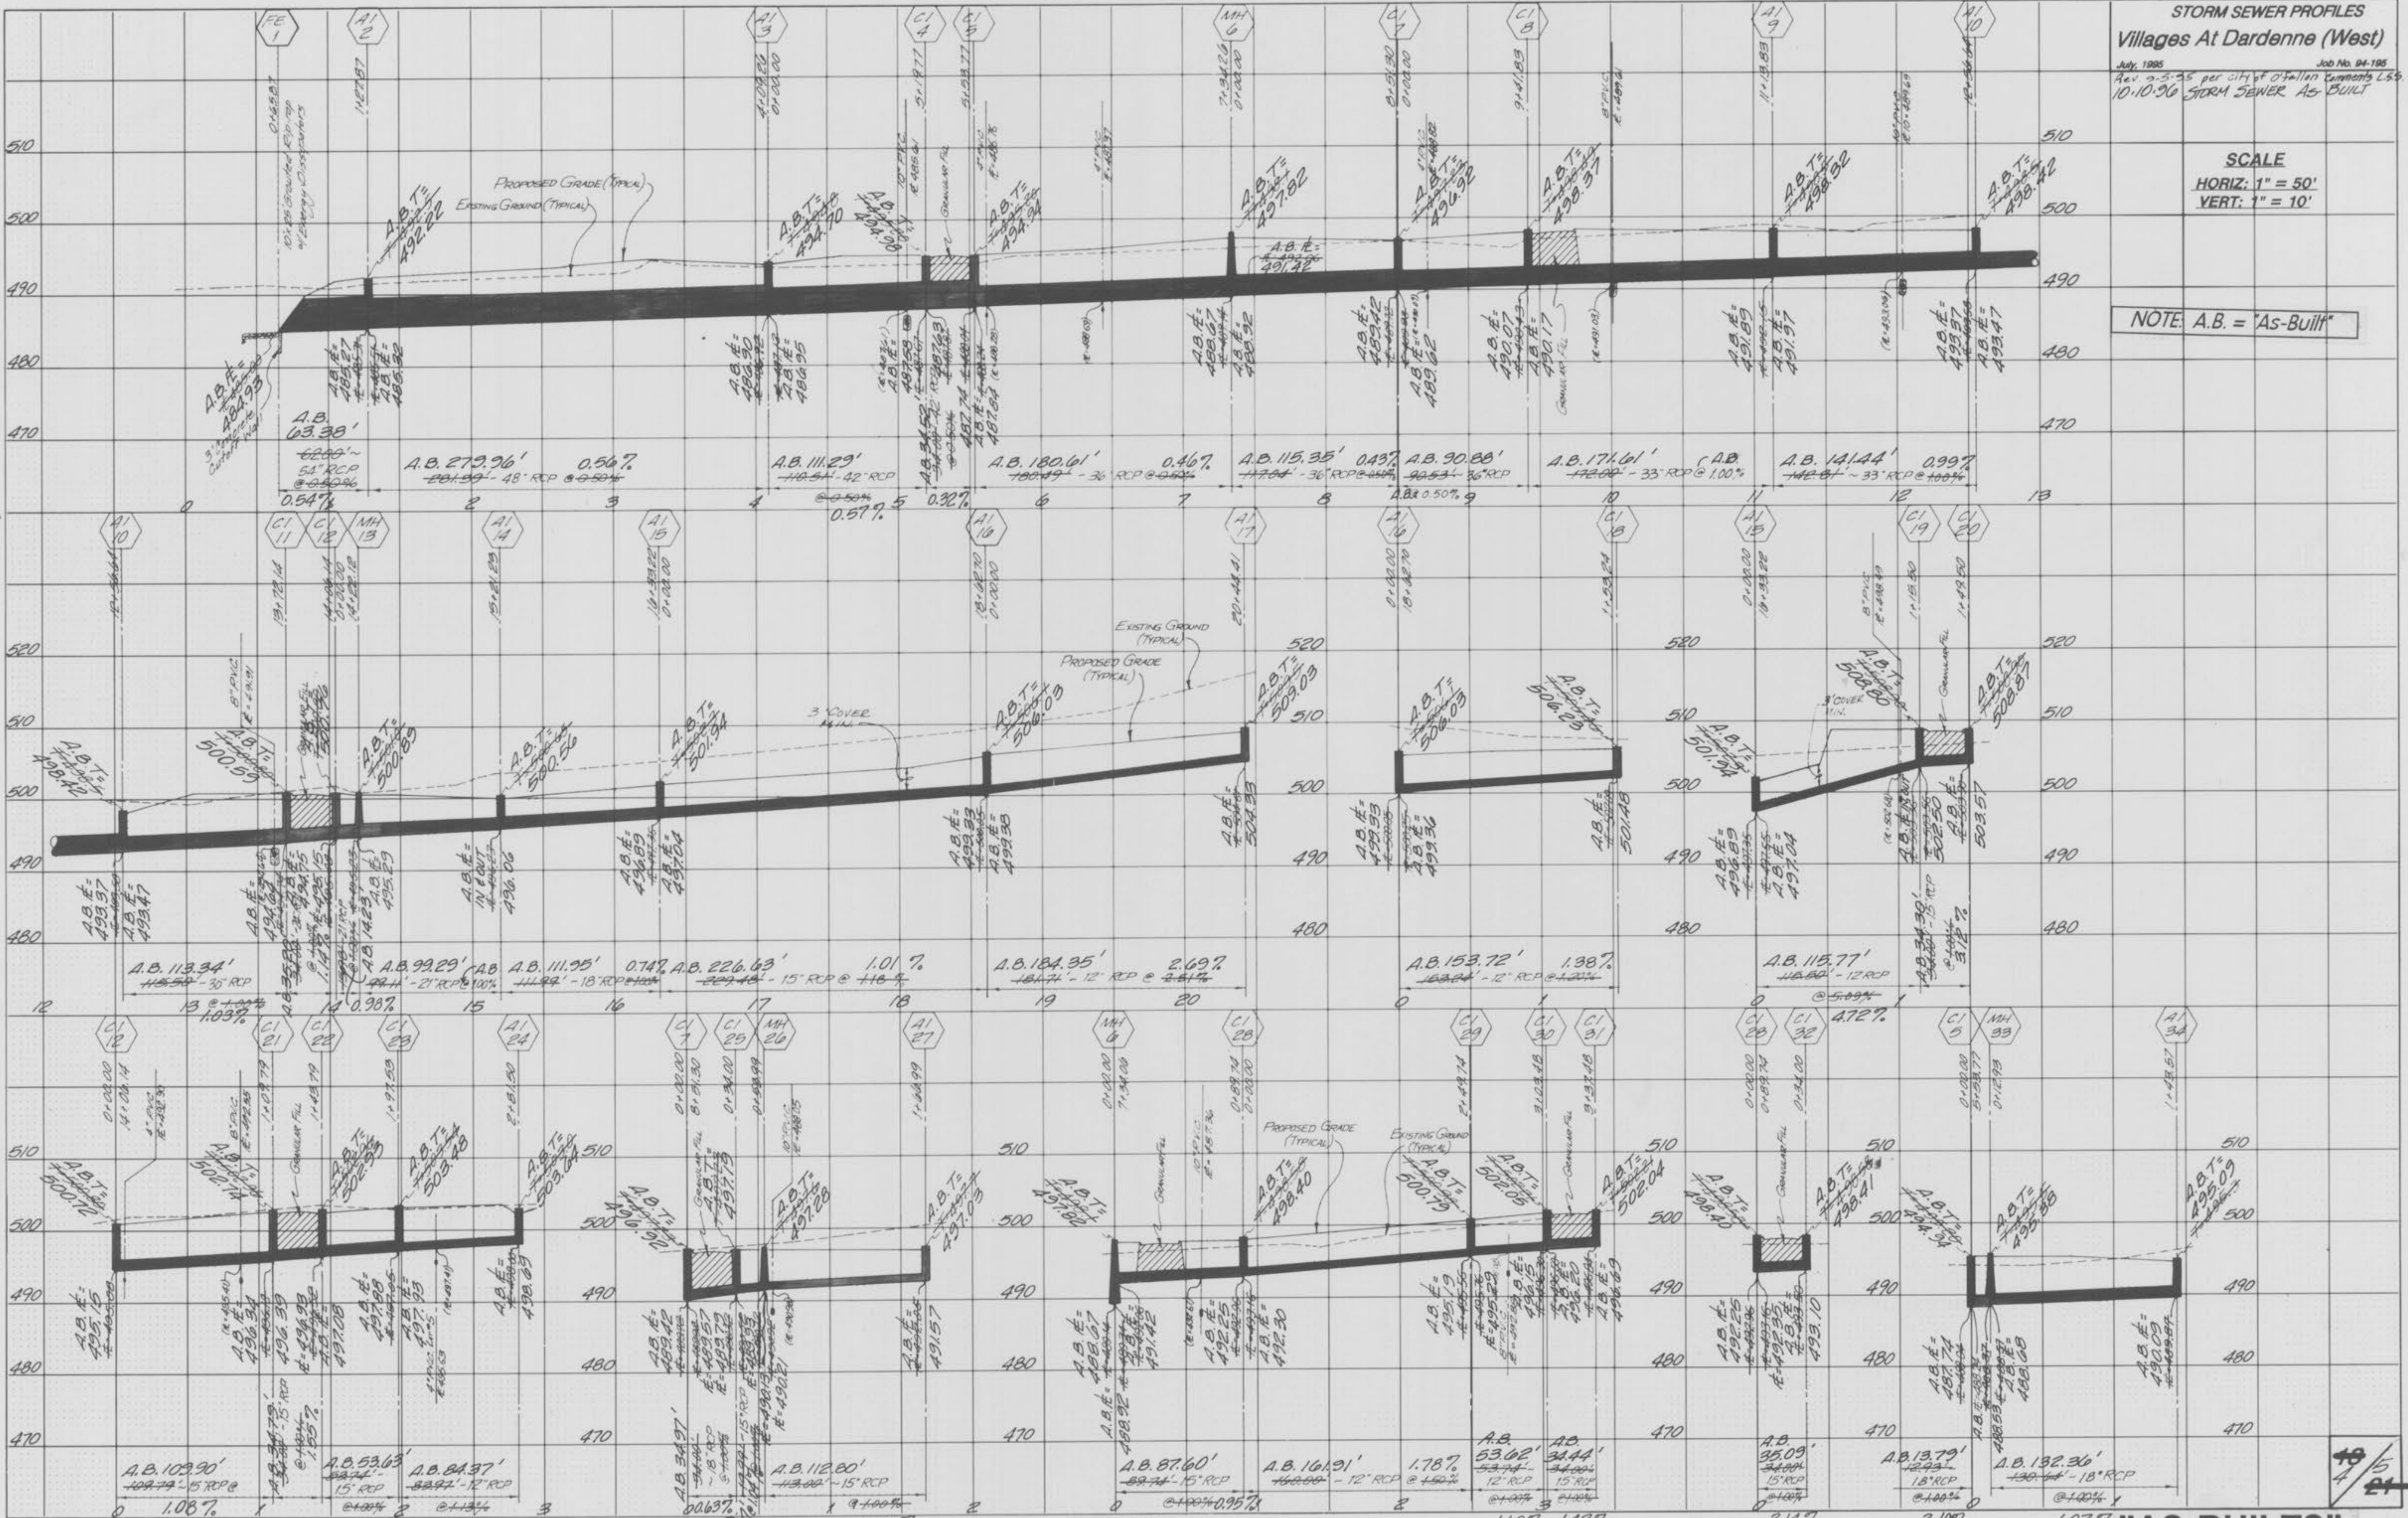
STORM SEWER PROFILES
Villages At Dardenne (West)
July, 1995
Job No. 94-195
Rev. 9-5-95 per city of o'fallon comments LSS
10-10-96 STORM SEWER AS-BUILT

SCALE
HORIZ: 1" = 50'
VERT: 1" = 10'

NOTE: A.B. = "As-Built"

FE 1
A1 2
A1 3
C1 4
C1 5
MH 6
C1 7
C1 8
A1 9
A1 10

PROPOSED GRADE (TYPICAL)
EXISTING GROUND (TYPICAL)

A.B.T.= 492.22
A.B.T.= 494.70
A.B.T.= 494.94
A.B.T.= 497.82
A.B.T.= 496.92
A.B.T.= 498.37
A.B.T.= 498.32
A.B.T.= 498.42
A.B. IE= 491.42

A.B. 63.38' 54" RCP 0.54%
A.B. 279.96' - 48" RCP 0.56%
A.B. 111.29' - 42" RCP 0.57%
0.32%
A.B. 180.61' - 36" RCP 0.46%
A.B. 115.35' - 36" RCP 0.43%
A.B. 90.88' - 36" RCP A.B. 0.50%
A.B. 171.61' - 33" RCP @ 1.00%
A.B. 141.44' - 33" RCP 0.99%

0 1 2 3 4 5 6 7 8 9 10 11 12 13

510 500 490 480 470

A1 10
C1 11
C1 12
MH 13
A1 14
A1 15
A1 16
A1 17
A1 16
C1 18
A1 15
C1 19
C1 20

EXISTING GROUND (TYPICAL)
PROPOSED GRADE (TYPICAL)
3' COVER MIN.

A.B.T.= 498.42
A.B.T.= 500.99
A.B.T.= 500.69
A.B.T.= 500.56
A.B.T.= 501.34
A.B.T.= 506.03
A.B.T.= 509.03
A.B.T.= 506.03
A.B.T.= 506.23
A.B.T.= 501.34
A.B.T.= 508.80
A.B.T.= 508.87

A.B. IE= 499.37
A.B. IE= 493.47
A.B. IE= 496.06
A.B. IE= 496.89
A.B. IE= 497.04
A.B. IE= 499.93
A.B. IE= 504.93
A.B. IE= 499.36
A.B. IE= 501.48
A.B. IE= 496.89
A.B. IE= 497.04
502.50
503.57

A.B. 113.34' - 36" RCP 1.03%
A.B. 99.29' - 21" RCP 0.98%
A.B. 111.95' - 18" RCP 0.74%
A.B. 226.63' - 15" RCP @ 1.01%
A.B. 184.35' - 12" RCP @ 2.69%
A.B. 153.72' - 12" RCP @ 1.38%
A.B. 115.77' - 12" RCP 4.72%
A.B. 34.38' 3.12%

520 510 500 490 480

C1 12
C1 21
C1 22
C1 23
A1 24
C1 7
C1 25
MH 26
A1 27
MH 6
C1 28
C1 29
C1 30
C1 31
C1 28
C1 32
C1 5
MH 33
A1 34

PROPOSED GRADE (TYPICAL)
EXISTING GROUND (TYPICAL)
GRANULAR FILL

A.B.T.= 500.72
A.B.T.= 502.14
A.B.T.= 502.55
A.B.T.= 503.48
A.B.T.= 503.64
A.B.T.= 496.92
A.B.T.= 497.19
A.B.T.= 497.28
A.B.T.= 497.03
A.B.T.= 497.82
A.B.T.= 498.40
A.B.T.= 500.79
A.B.T.= 502.05
A.B.T.= 502.04
A.B.T.= 498.40
A.B.T.= 498.41
A.B.T.= 494.34
A.B.T.= 495.86
A.B.T.= 495.09

A.B. IE= 495.15
A.B. IE= 497.08
A.B. IE= 498.69
A.B. IE= 489.42
A.B. IE= 491.57
A.B. IE= 491.42
A.B. IE= 492.25
A.B. IE= 492.30
A.B. IE= 495.19
A.B. IE= 496.89
A.B. IE= 493.10
A.B. IE= 488.68
A.B. IE= 490.09

A.B. 109.90' - 15" RCP @ 1.08%
A.B. 34.73' 15" RCP 1.55%
A.B. 53.63' 15" RCP
A.B. 84.37' - 12" RCP
A.B. 34.97' 18" RCP 0.63%
A.B. 112.80' - 15" RCP
A.B. 87.60' - 15" RCP 0.95%
A.B. 161.91' - 12" RCP @ 1.78%
A.B. 53.62' 12" RCP
A.B. 34.44' 15" RCP
A.B. 35.09' 15" RCP
A.B. 13.79' 18" RCP
A.B. 132.36' - 18" RCP

510 500 490 480 470
0 1 2 3

4/25
"AS-BUILT"